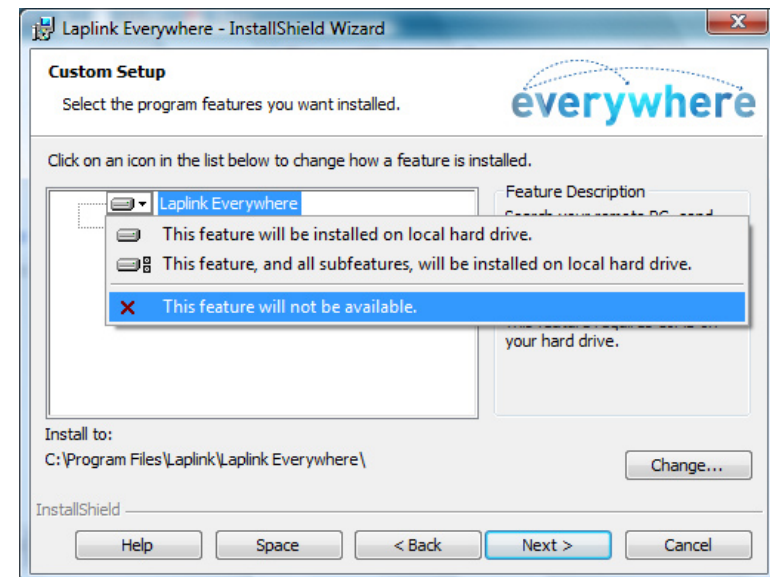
Laplink Everywhere - InstallShield Wizard

Custom Setup

Select the program features you want installed.

everywhere

Click on an icon in the list below to change how a feature is installed.

Laplink Everywhere

Feature Description

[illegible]

This feature will be installed on local hard drive.

This feature, and all subfeatures, will be installed on local hard drive.

This feature will not be available.

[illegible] your hard drive.

Install to:

C:\Program Files\Laplink\Laplink Everywhere\

Change...

InstallShield

Help

Space

< Back

Next >

Cancel